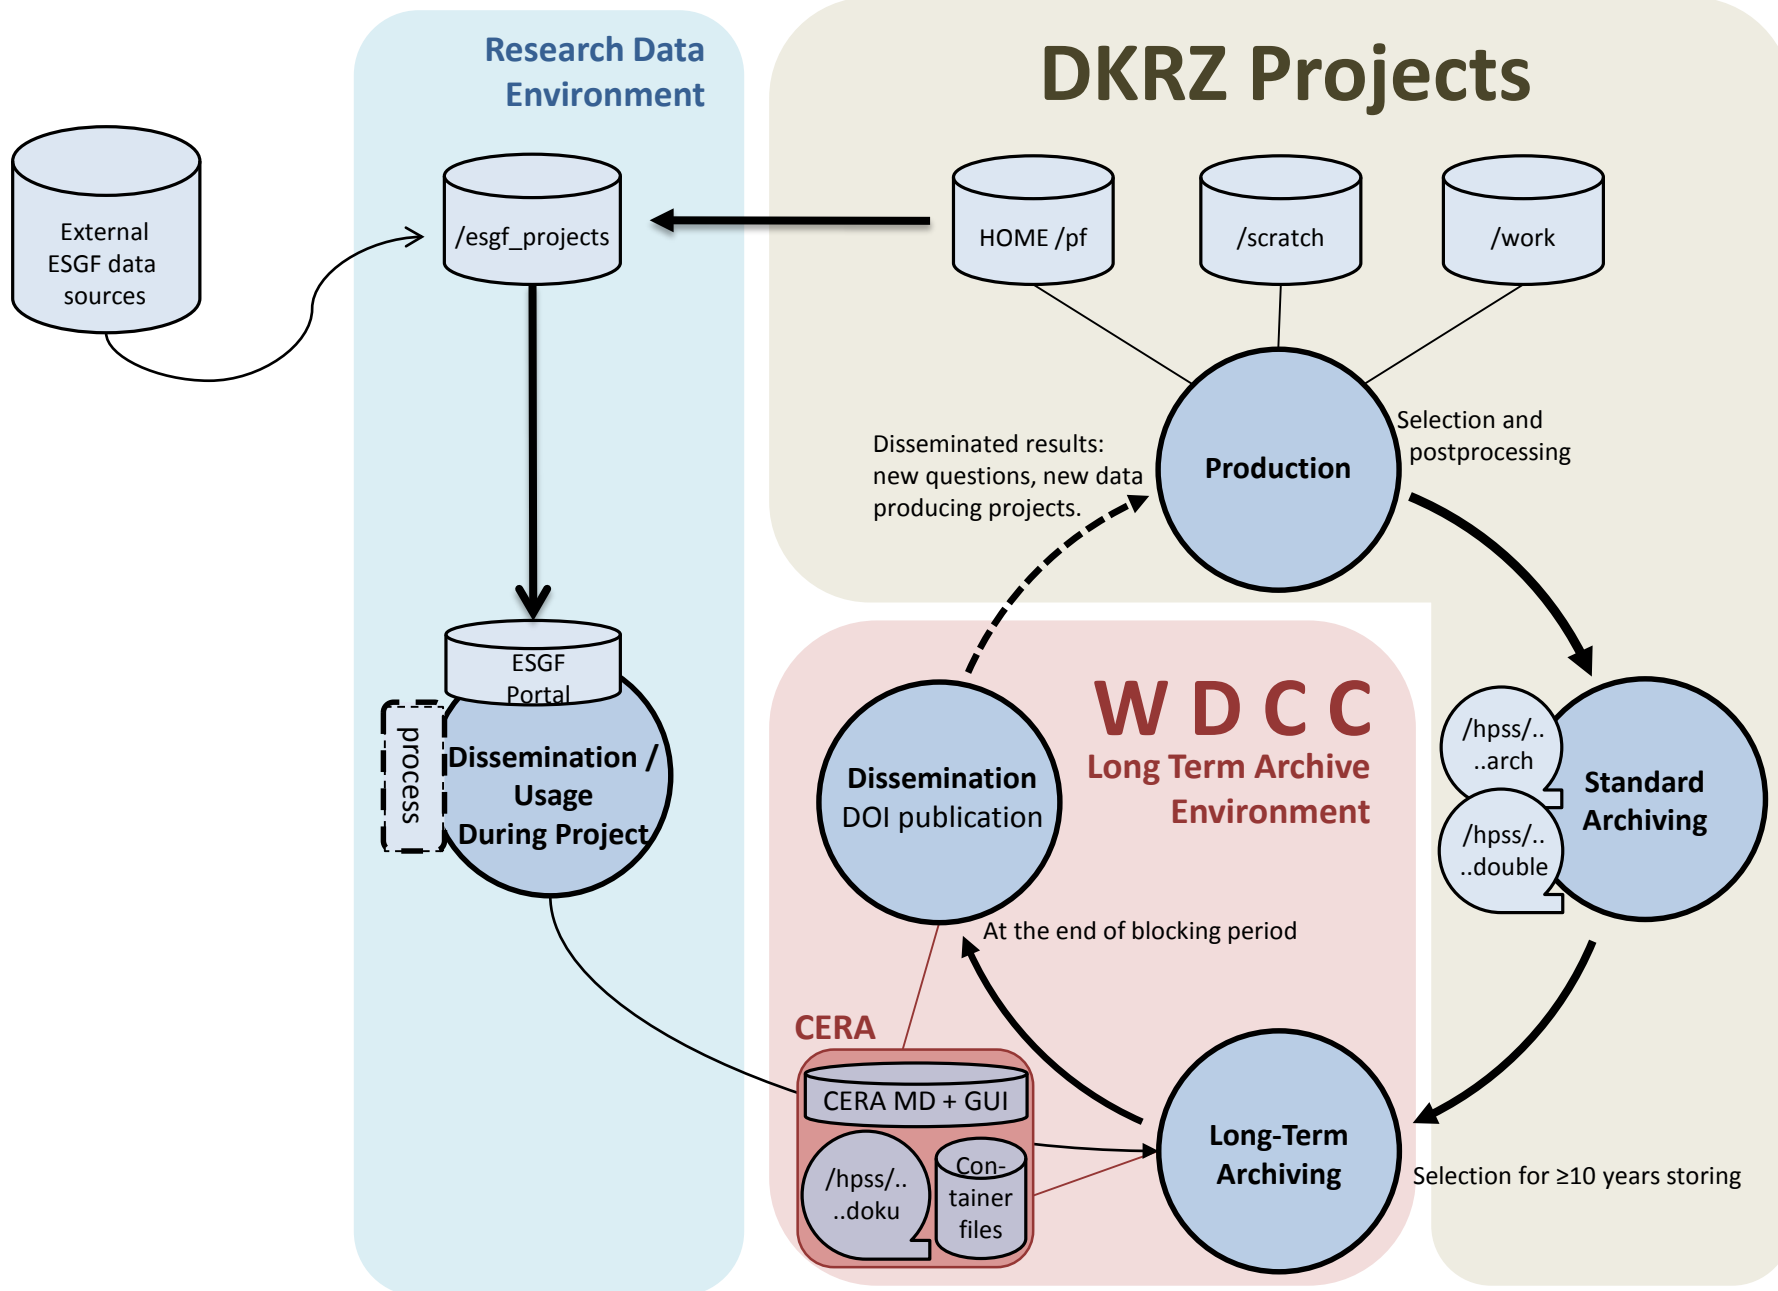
Research Data Environment

DKRZ Projects

External ESGF data sources

/esgf_projects

HOME /pf

/scratch

/work

Production

Selection and postprocessing

Disseminated results: new questions, new data producing projects.

ESGF Portal

process

Dissemination / Usage During Project

W D C C
Long Term Archive Environment

Dissemination
DOI publication

/hpss/.. ..arch

/hpss/.. ..double

Standard Archiving

At the end of blocking period

CERA

CERA MD + GUI

/hpss/.. ..doku

Container files

Long-Term Archiving

Selection for ≥10 years storing